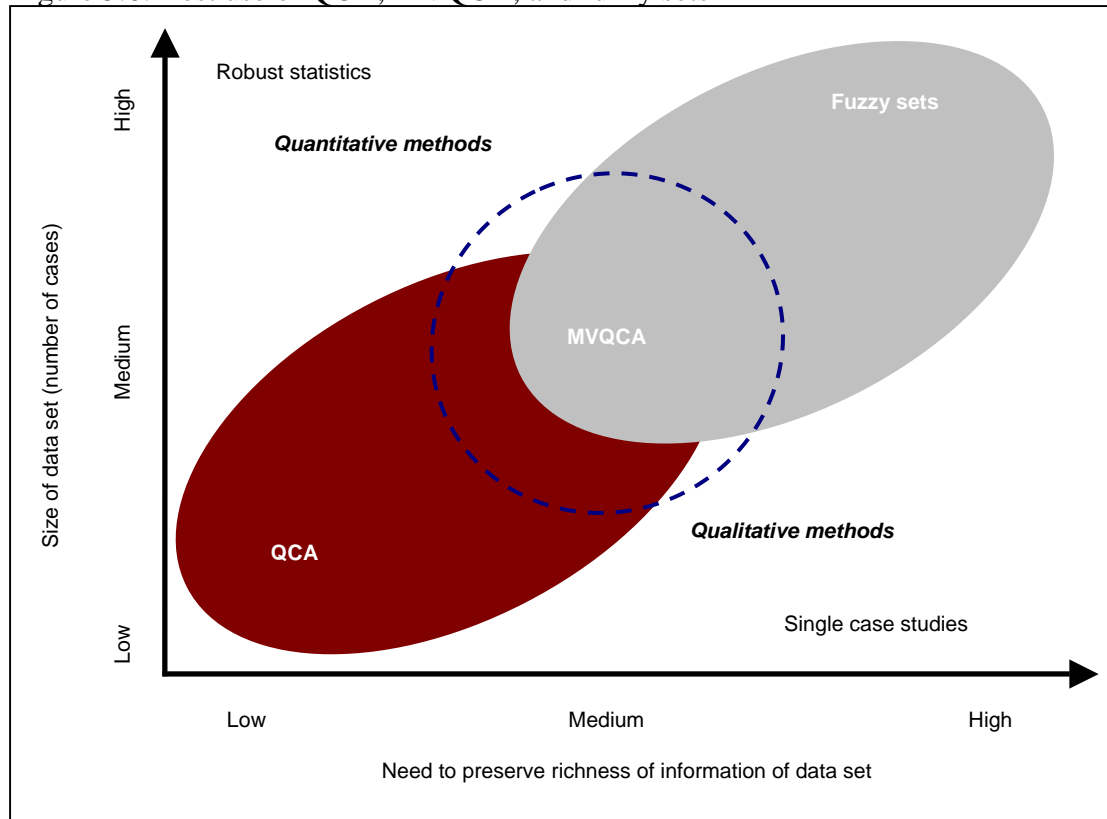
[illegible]

Robust statistics

Fuzzy sets

Quantitative methods

High

Size of data set (number of cases)

Medium

MVQCA

Low

QCA

Qualitative methods

Single case studies

Low

Medium

High

Need to preserve richness of information of data set